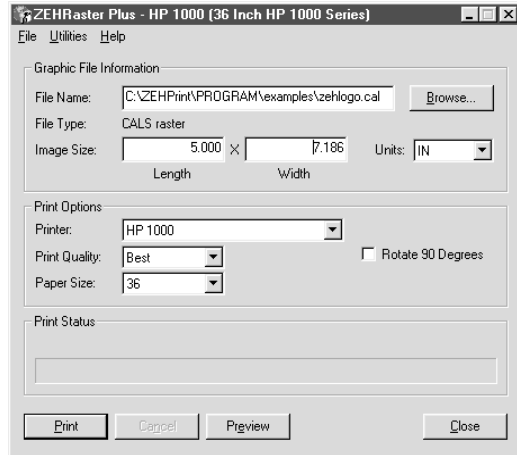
ZEHRaster Plus - HP 1000 (36 Inch HP 1000 Series)

File Utilities Help

Graphic File Information

File Name: C:\ZEHPrint\PROGRAM\examples\zehlogo.cal Browse...

File Type: CALS raster

Image Size: 5.000 X 7.186 Units: IN

Length Width

Print Options

Printer: HP 1000

Print Quality: Best

Rotate 90 Degrees

Paper Size: 36

Print Status

Print Cancel Preview Close